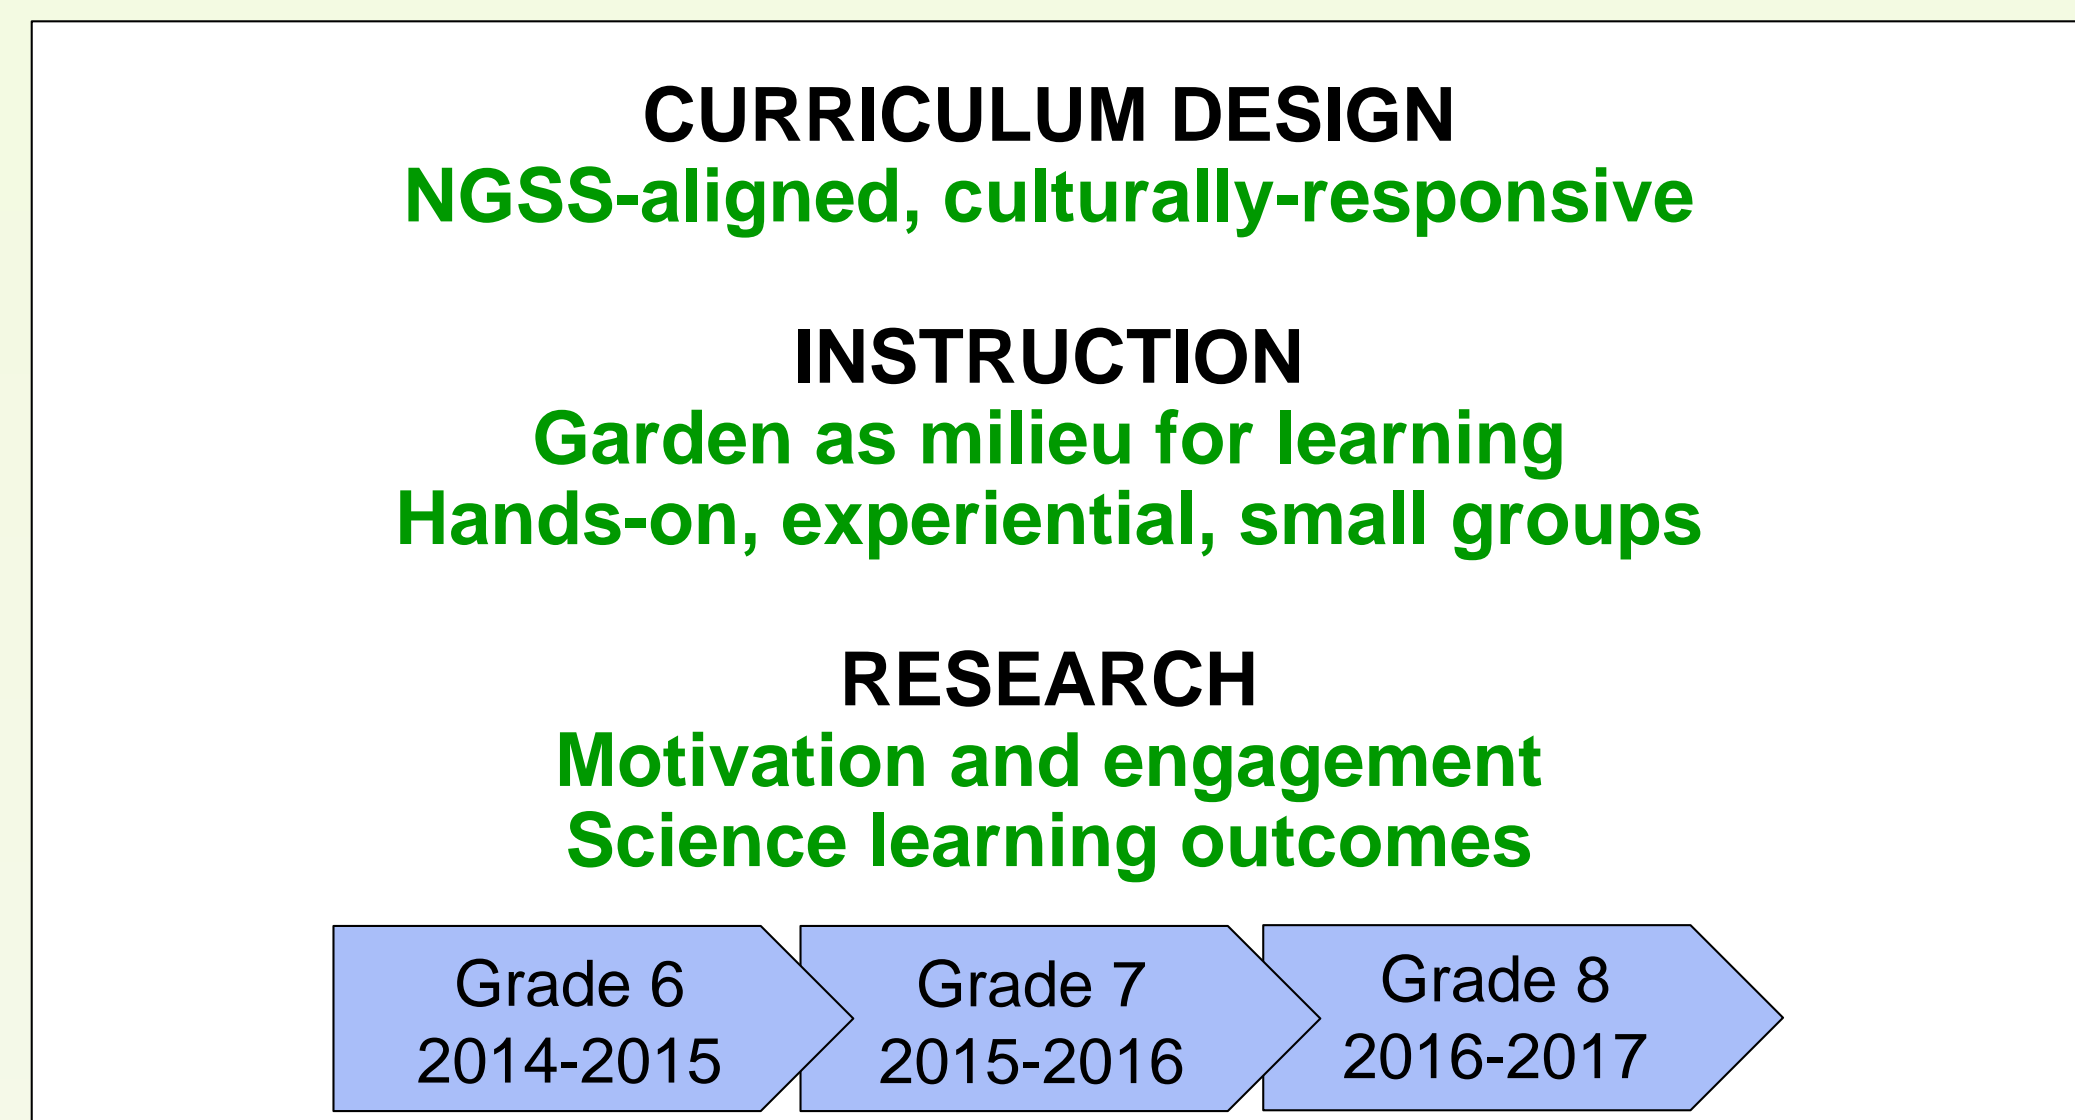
CURRICULUM DESIGN
NGSS-aligned, culturally-responsive

INSTRUCTION
Garden as milieu for learning
Hands-on, experiential, small groups

RESEARCH
Motivation and engagement
Science learning outcomes

Grade 6
2014-2015

Grade 7
2015-2016

Grade 8
2016-2017